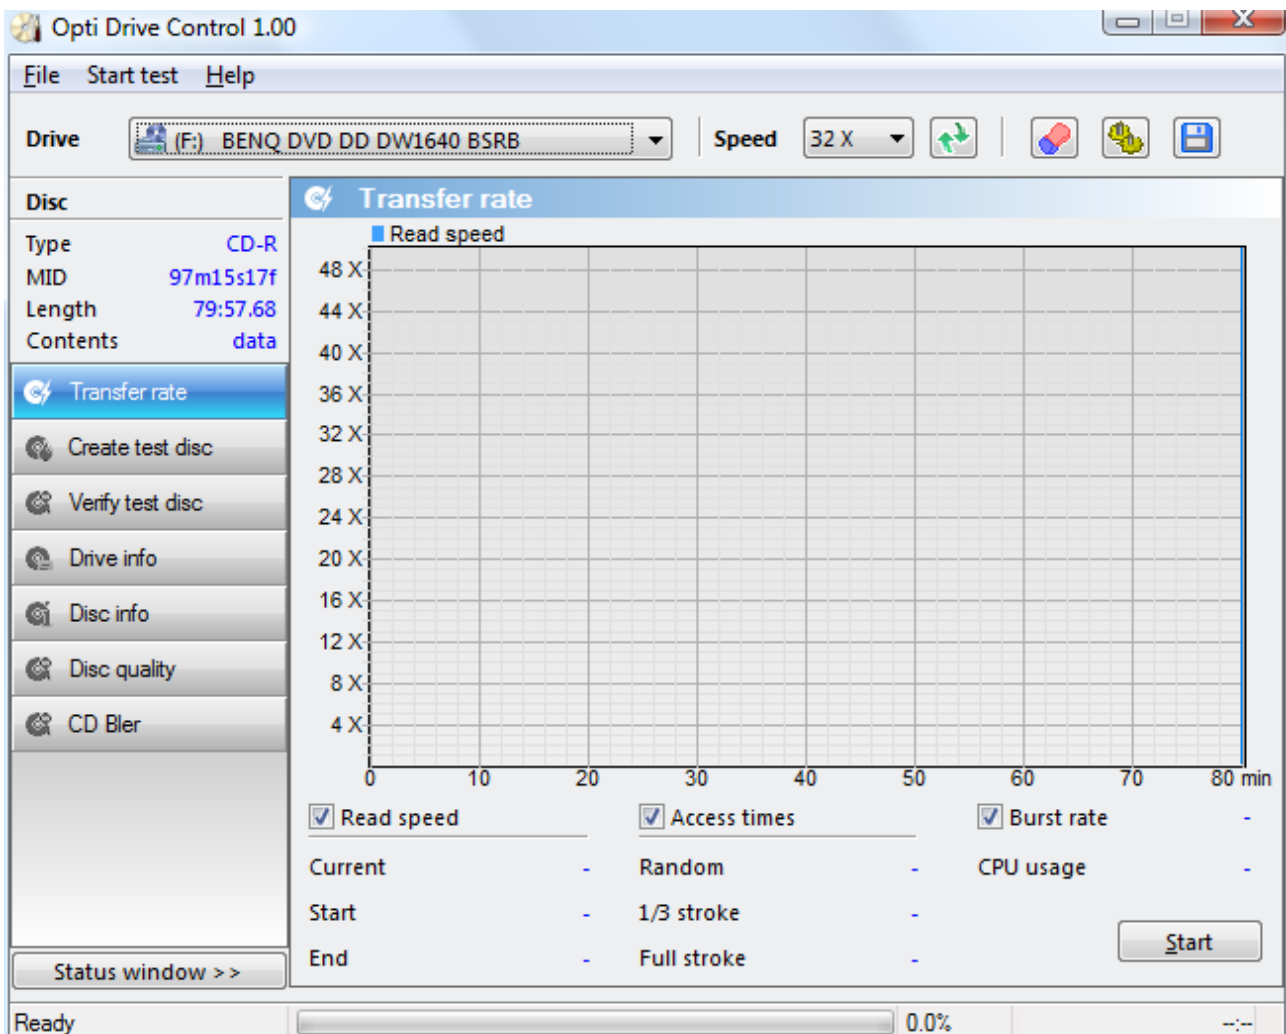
Opti Drive Control 1.00

File Start test Help

Drive (F:) BENQ DVD DD DW1640 BSRB Speed 32 X

Disc
Type CD-R
MID 97m15s17f
Length 79:57.68
Contents data

Transfer rate
Create test disc
Verify test disc
Drive info
Disc info
Disc quality
CD Bler

Status window >>

Transfer rate

Read speed

48 X
44 X
40 X
36 X
32 X
28 X
24 X
20 X
16 X
12 X
8 X
4 X
0 10 20 30 40 50 60 70 80 min

Read speed
Current -
Start -
End -

Access times
Random -
1/3 stroke -
Full stroke -

Burst rate -
CPU usage -

Start

Ready 0.0% --:--